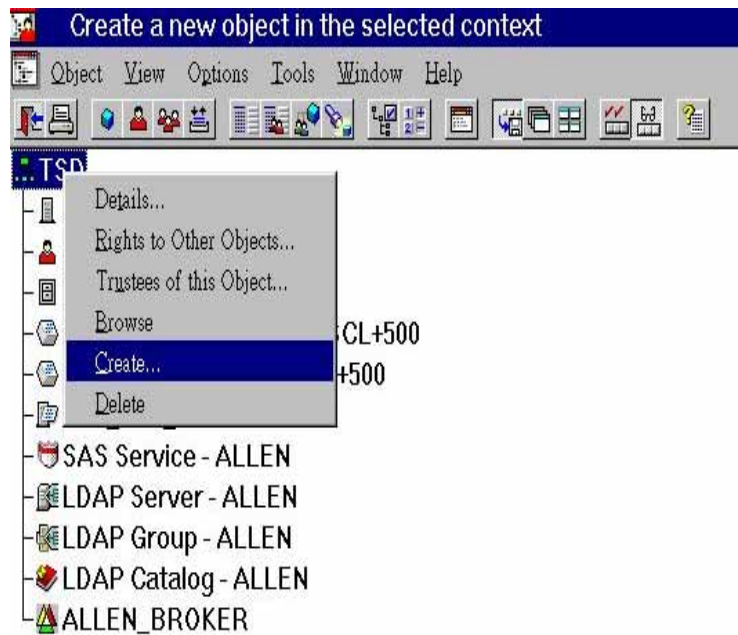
Create a new object in the selected context

Object View Options Tools Window Help

TSD

Details...

Rights to Other Objects...

Trustees of this Object...

Browse

Create...

Delete

CL+500

+500

SAS Service - ALLEN

LDAP Server - ALLEN

LDAP Group - ALLEN

LDAP Catalog - ALLEN

ALLEN_BROKER